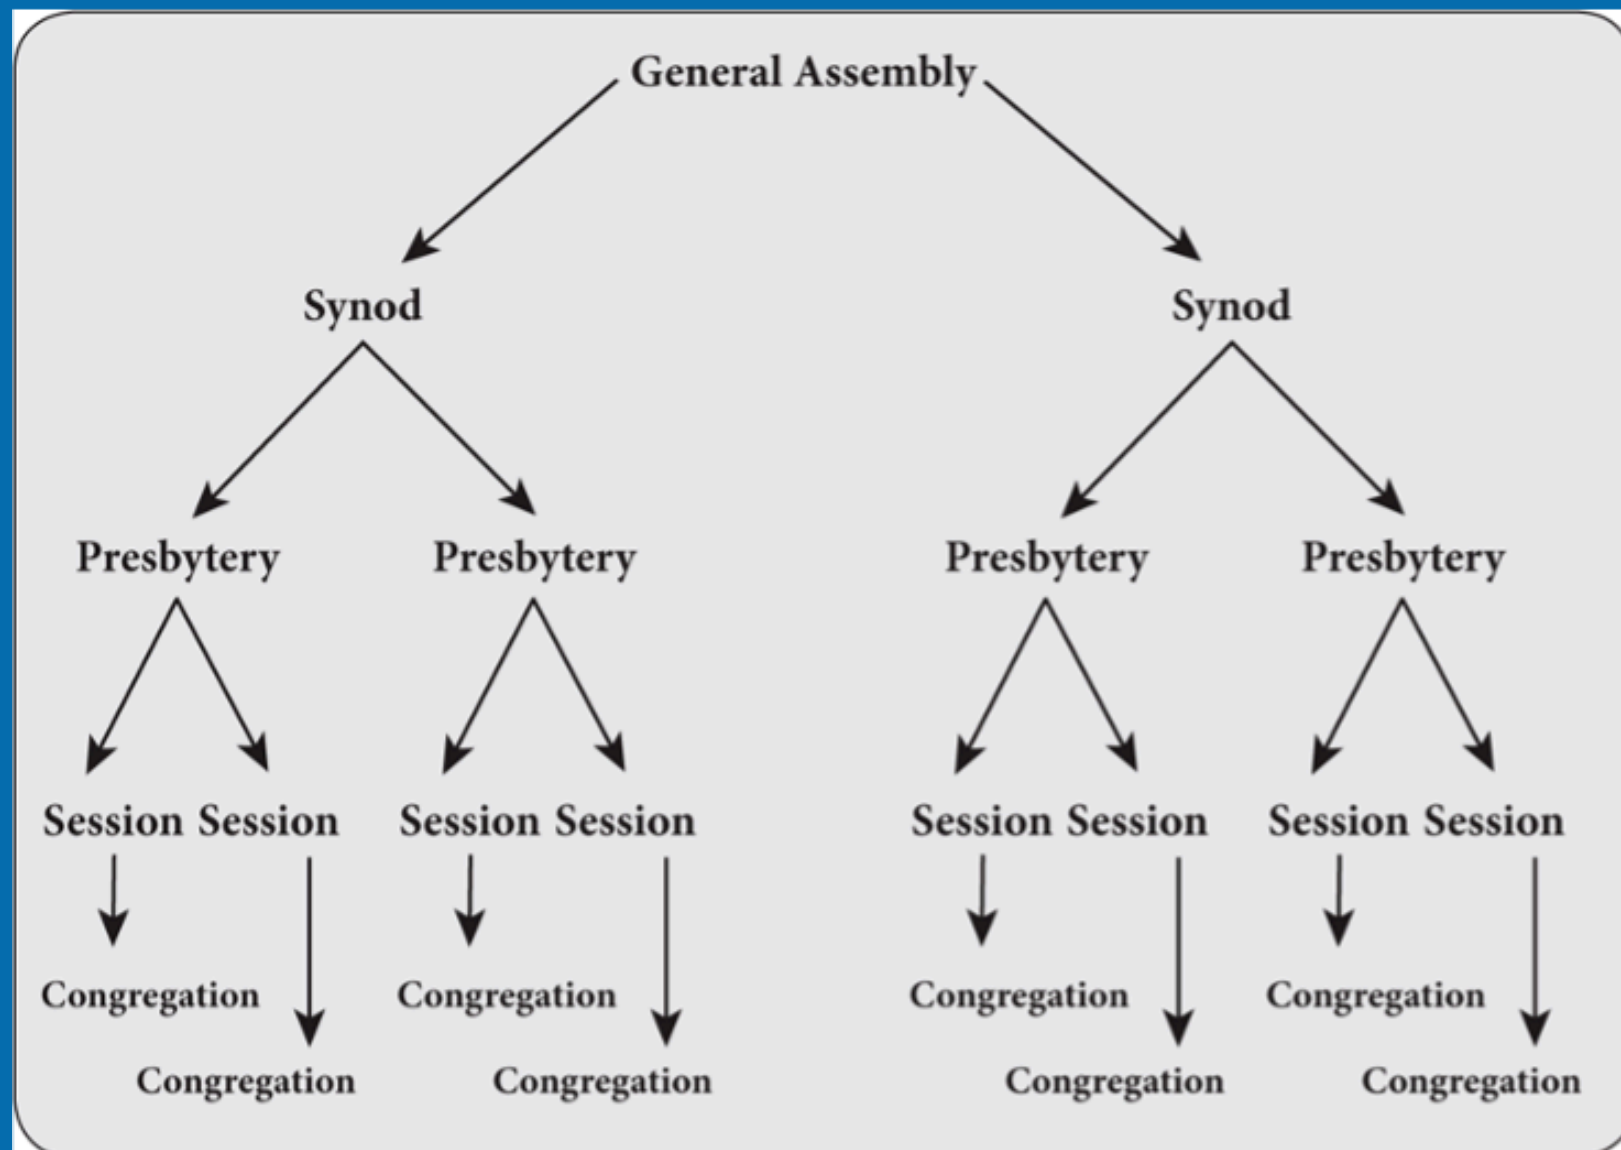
General Assembly

Synod

Synod

Presbytery Presbytery Presbytery Presbytery

Session Session Session Session Session Session Session Session

Congregation Congregation Congregation Congregation

Congregation Congregation Congregation Congregation